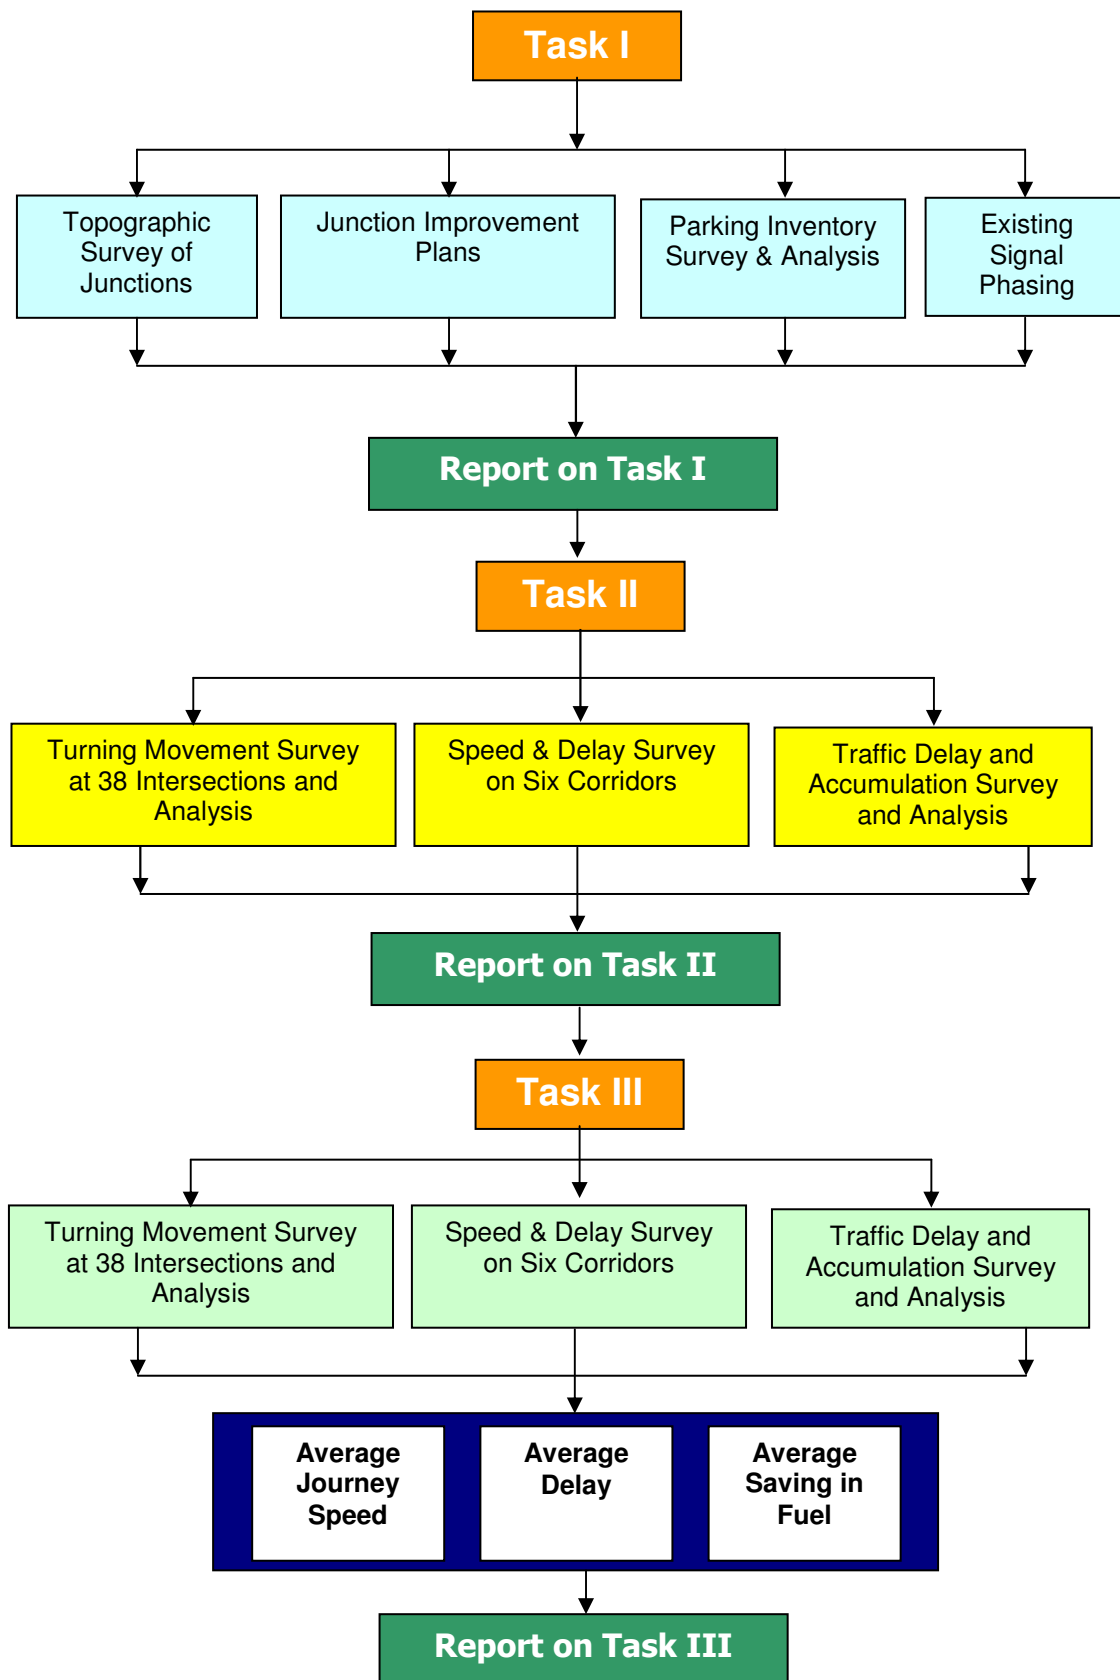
Task I

Topographic Survey of Junctions

Junction Improvement Plans

Parking Inventory Survey & Analysis

Existing Signal Phasing

Report on Task I

Task II

Turning Movement Survey at 38 Intersections and Analysis

Speed & Delay Survey on Six Corridors

Traffic Delay and Accumulation Survey and Analysis

Report on Task II

Task III

Turning Movement Survey at 38 Intersections and Analysis

Speed & Delay Survey on Six Corridors

Traffic Delay and Accumulation Survey and Analysis

Average Journey Speed

Average Delay

Average Saving in Fuel

Report on Task III